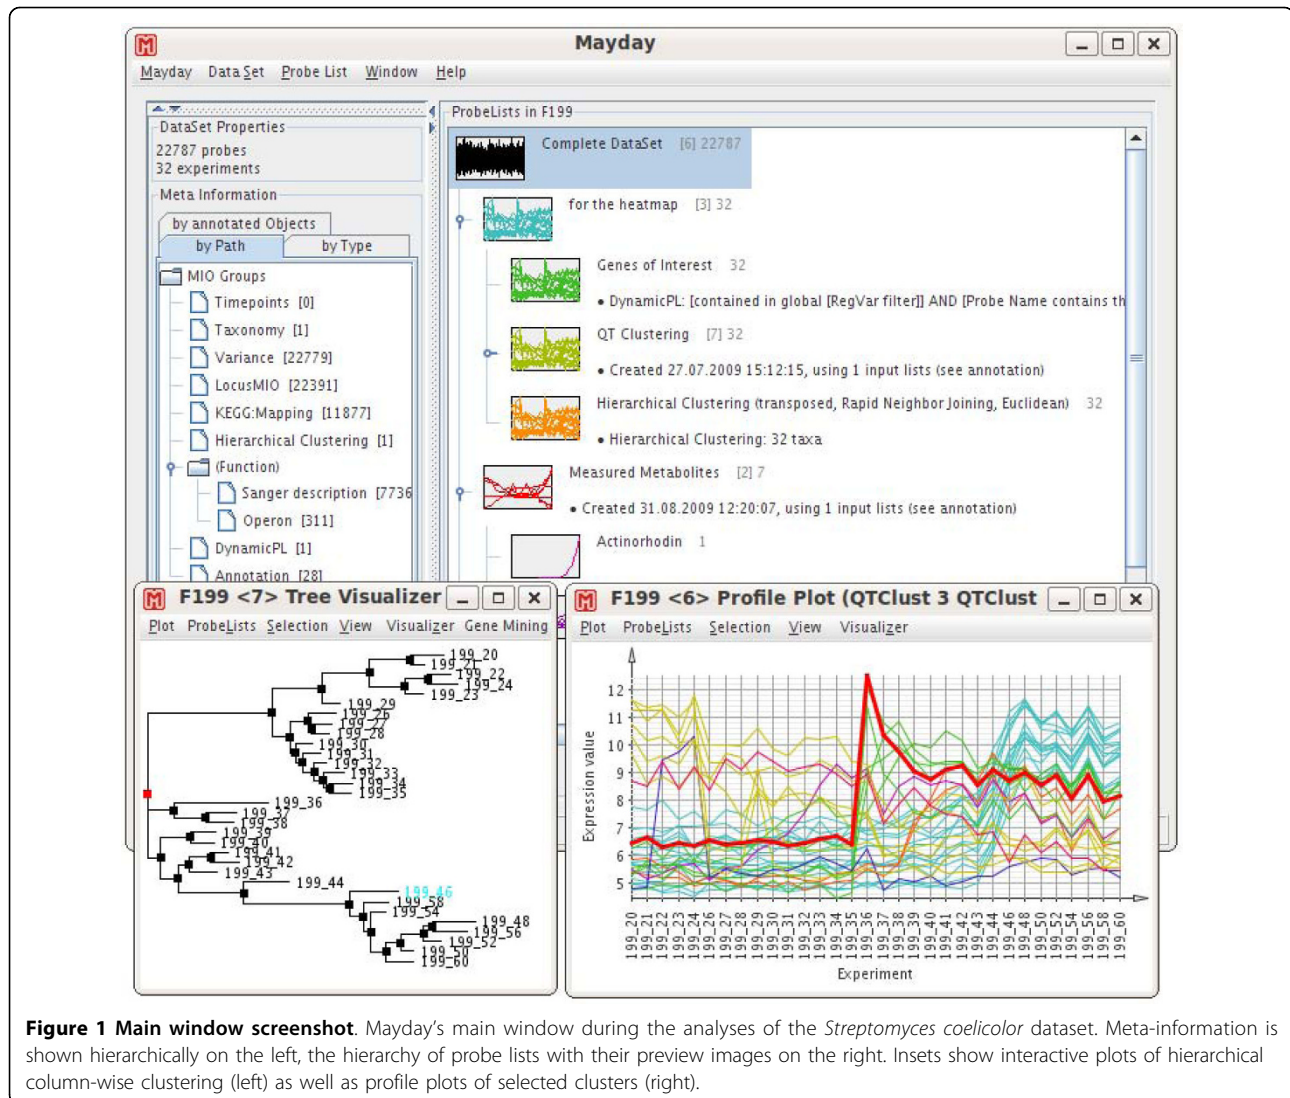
Mayday

Mayday Data Set Probe List Window Help

DataSet Properties
22787 probes
32 experiments

Meta Information

by annotated Objects
by Path by Type

MIO Groups
Timepoints [0]
Taxonomy [1]
Variance [22779]
LocusMIO [22391]
KEGG:Mapping [11877]
Hierarchical Clustering [1]
(Function)
Sanger description [7736
Operon [311]
DynamicPL [1]
Annotation [28]

ProbeLists in F199

Complete DataSet [6] 22787

for the heatmap [3] 32

Genes of Interest 32

• DynamicPL: [contained in global [RegVar filter]] AND [Probe Name contains th

QT Clustering [7] 32

• Created 27.07.2009 15:12:15, using 1 input lists (see annotation)

Hierarchical Clustering (transposed, Rapid Neighbor Joining, Euclidean) 32

• Hierarchical Clustering: 32 taxa

Measured Metabolites [2] 7

• Created 31.08.2009 12:20:07, using 1 input lists (see annotation)

Actinorhodin 1

F199 <7> Tree Visualizer

Plot ProbeLists Selection View Visualizer Gene Mining

199_20
199_21
199_22
199_24
199_23
199_29
199_26
199_27
199_28
199_30
199_31
199_32
199_33
199_34
199_35
199_36
199_37
199_38
199_39
199_40
199_41
199_42
199_43
199_44
199_46
199_58
199_54
199_48
199_56
199_52
199_50
199_60

F199 <6> Profile Plot (QTClust 3 QTClust

Plot ProbeLists Selection View Visualizer

12
11
10
9
8
7
6
5

Expression value

199_20 199_21 199_22 199_23 199_24 199_26 199_27 199_28 199_29 199_30 199_31 199_32 199_33 199_34 199_35 199_36 199_37 199_38 199_39 199_40 199_41 199_42 199_43 199_44 199_46 199_48 199_50 199_52 199_54 199_56 199_58 199_60

Experiment

**Figure 1 Main window screenshot**. Mayday's main window during the analyses of the *Streptomyces coelicolor* dataset. Meta-information is shown hierarchically on the left, the hierarchy of probe lists with their preview images on the right. Insets show interactive plots of hierarchical column-wise clustering (left) as well as profile plots of selected clusters (right).